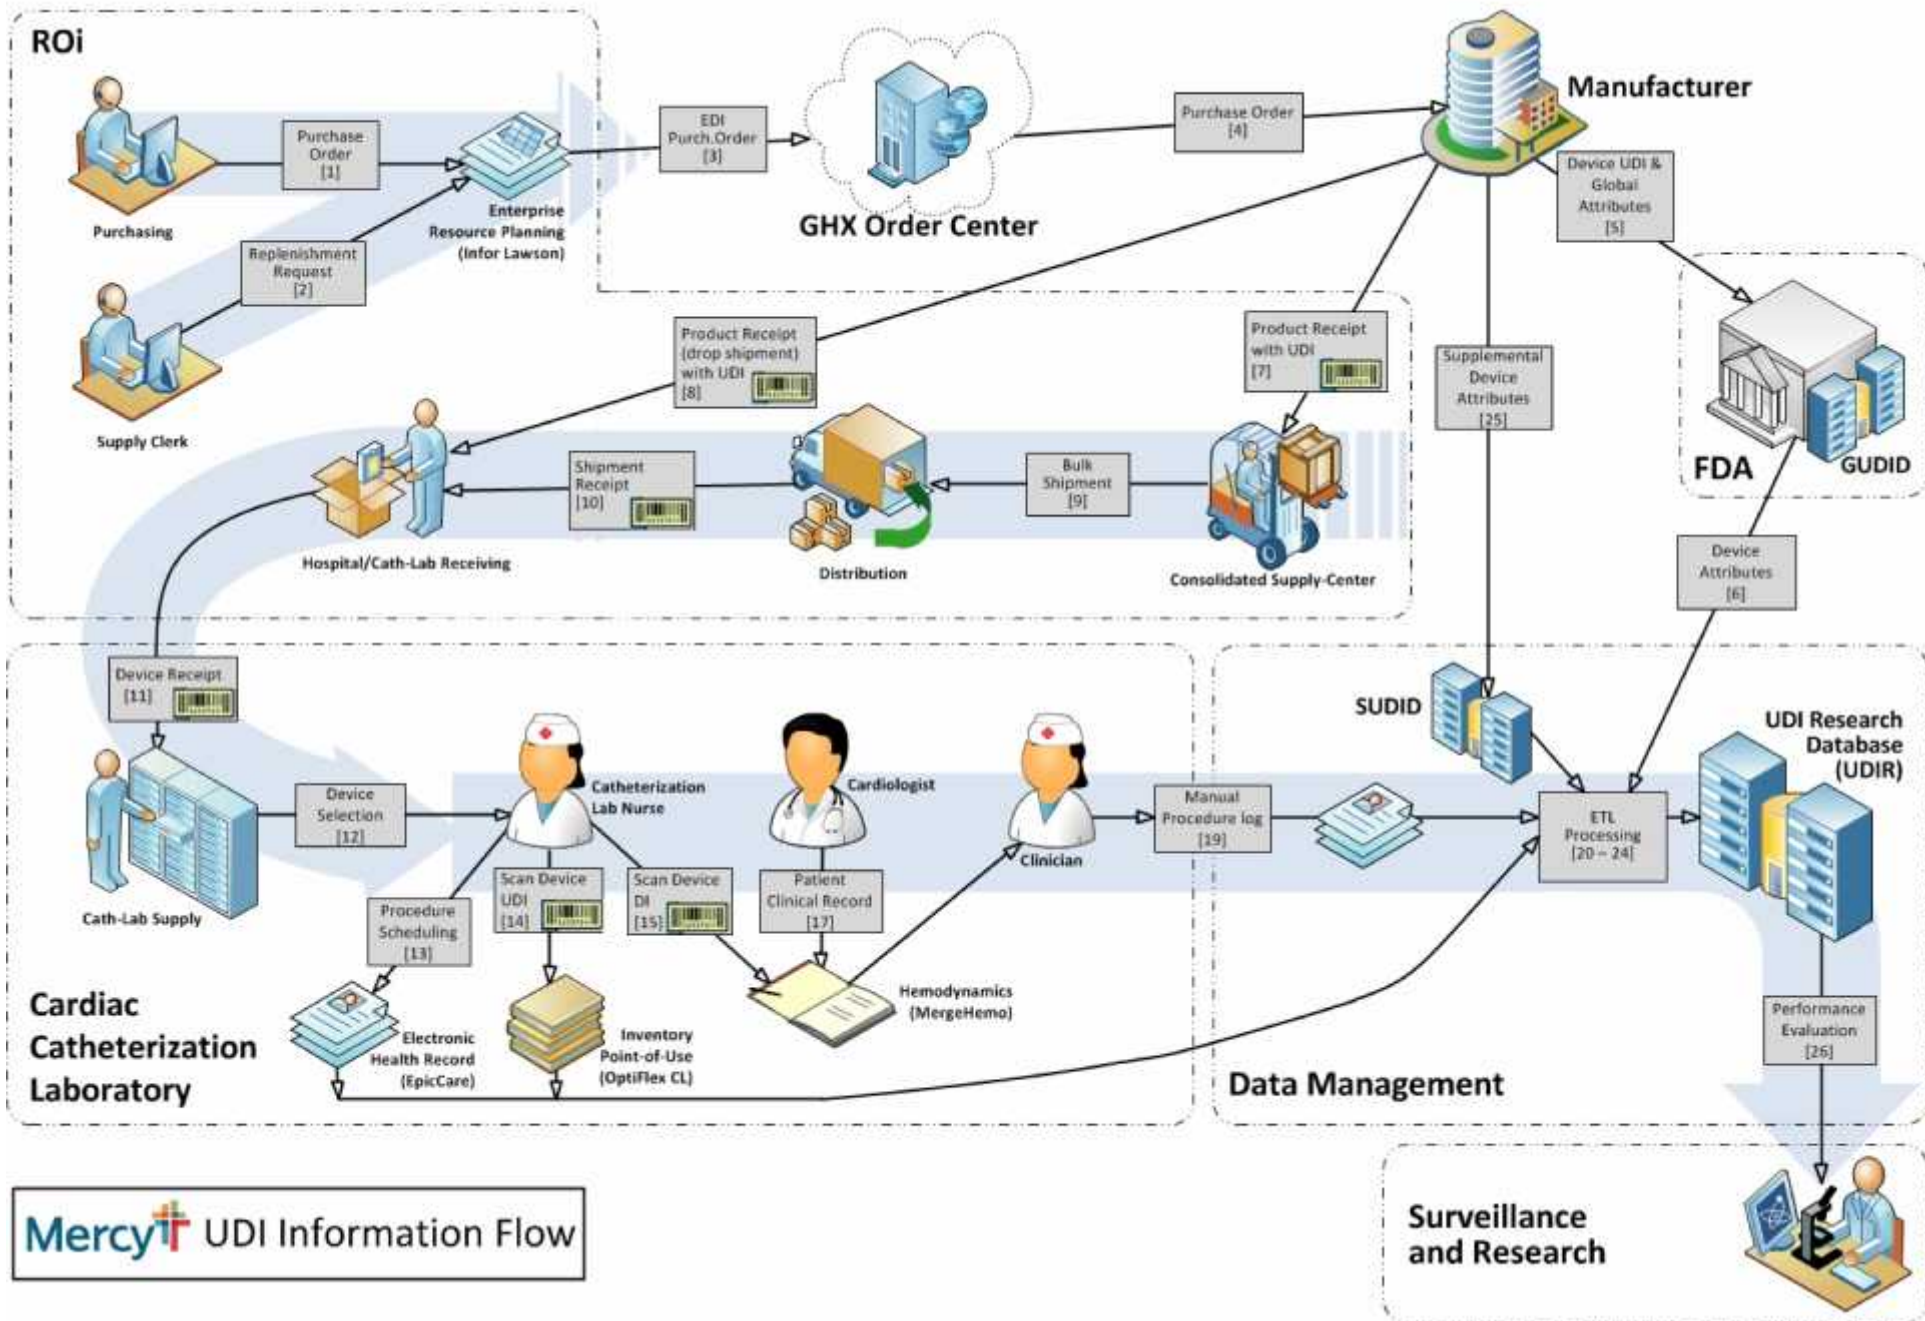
ROi

Purchasing

Purchase Order [1]

Supply Clerk

Replenishment Request [2]

Enterprise Resource Planning (Infor Lawson)

EDI Purch.Order [3]

GHX Order Center

Purchase Order [4]

Manufacturer

Device UDI & Global Attributes [5]

FDA

GUDID

Device Attributes [6]

Product Receipt (drop shipment) with UDI [8]

Product Receipt with UDI [7]

Supplemental Device Attributes [25]

Hospital/Cath-Lab Receiving

Shipment Receipt [10]

Distribution

Bulk Shipment [9]

Consolidated Supply-Center

Device Receipt [11]

Cath-Lab Supply

Device Selection [12]

Catheterization Lab Nurse

Cardiologist

Clinician

Procedure Scheduling [13]

Scan Device UDI [14]

Scan Device DI [15]

Patient Clinical Record [17]

Electronic Health Record (EpicCare)

Inventory Point-of-Use (OptiFlex CL)

Hemodynamics (MergeHemo)

Cardiac Catheterization Laboratory

Manual Procedure log [19]

SUDID

ETL Processing [20 – 24]

UDI Research Database (UDIR)

Performance Evaluation [26]

Data Management

Surveillance and Research

Mercy UDI Information Flow